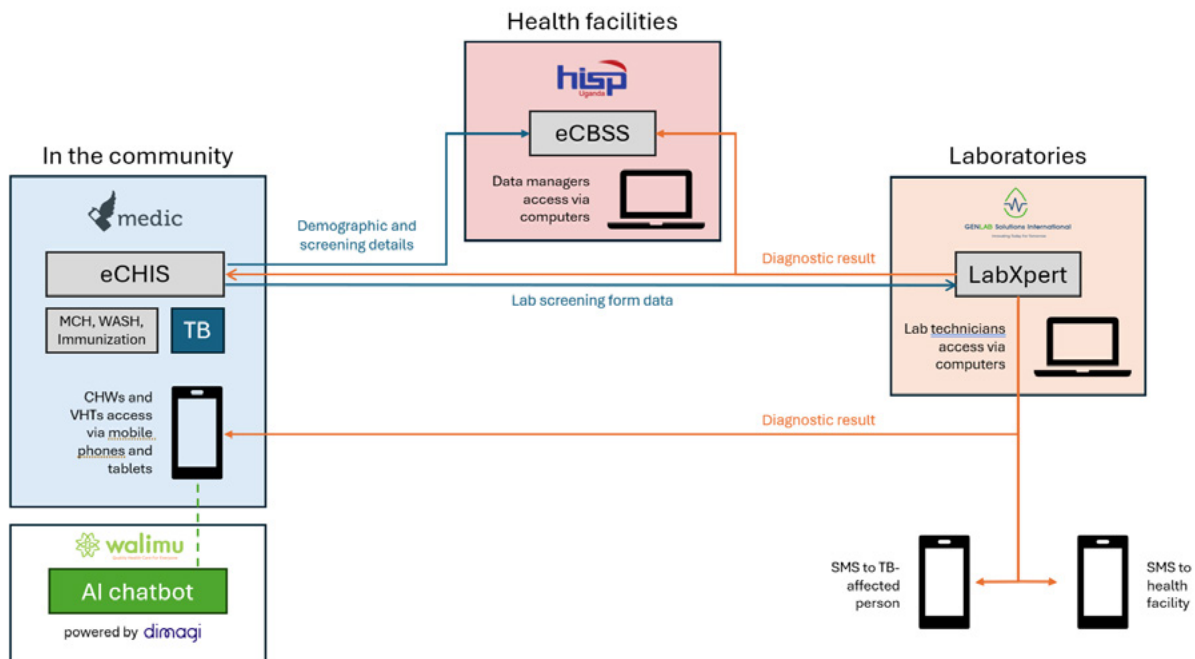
Health facilities

hisp
Uganda

eCBSS

Data managers access via computers

In the community

medic

eCHIS

MCH, WASH, Immunization

TB

CHWs and VHTs access via mobile phones and tablets

walimu

AI chatbot

powered by dimagi

Demographic and screening details

Diagnostic result

Lab screening form data

Diagnostic result

Laboratories

GENLAB Solutions International

LabXpert

Lab technicians access via computers

SMS to TB-affected person

SMS to health facility